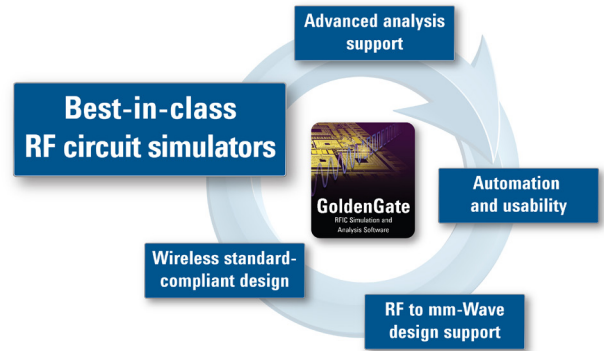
Advanced analysis support

Best-in-class RF circuit simulators

GoldenGate
RFIC Simulation and Analysis Software

Automation and usability

Wireless standard-compliant design

RF to mm-Wave design support